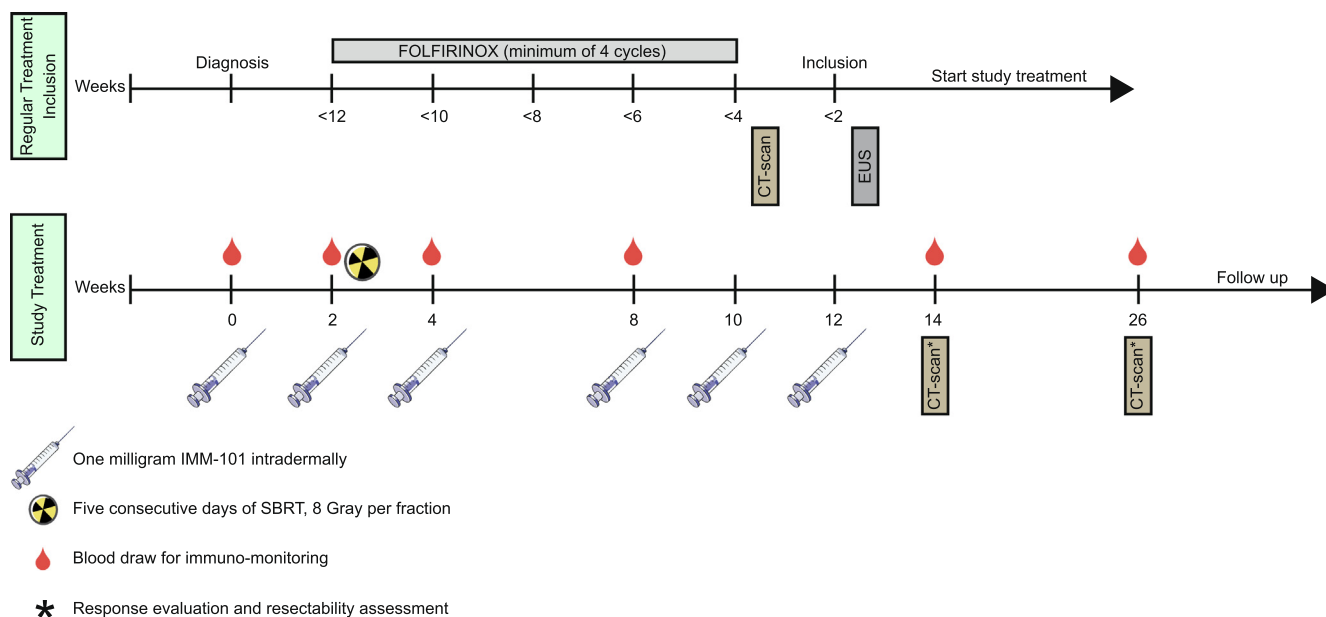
Regular Treatment Inclusion

FOLFIRINOX (minimum of 4 cycles)

Diagnosis

Inclusion

Weeks

Start study treatment

<12

<10

<8

<6

<4

<2

CT-scan

EUS

Study Treatment

Weeks

Follow up

0

2

4

8

10

12

14

26

CT-scan*

CT-scan*

One milligram IMM-101 intradermally

Five consecutive days of SBRT, 8 Gray per fraction

Blood draw for immuno-monitoring

* Response evaluation and resectability assessment